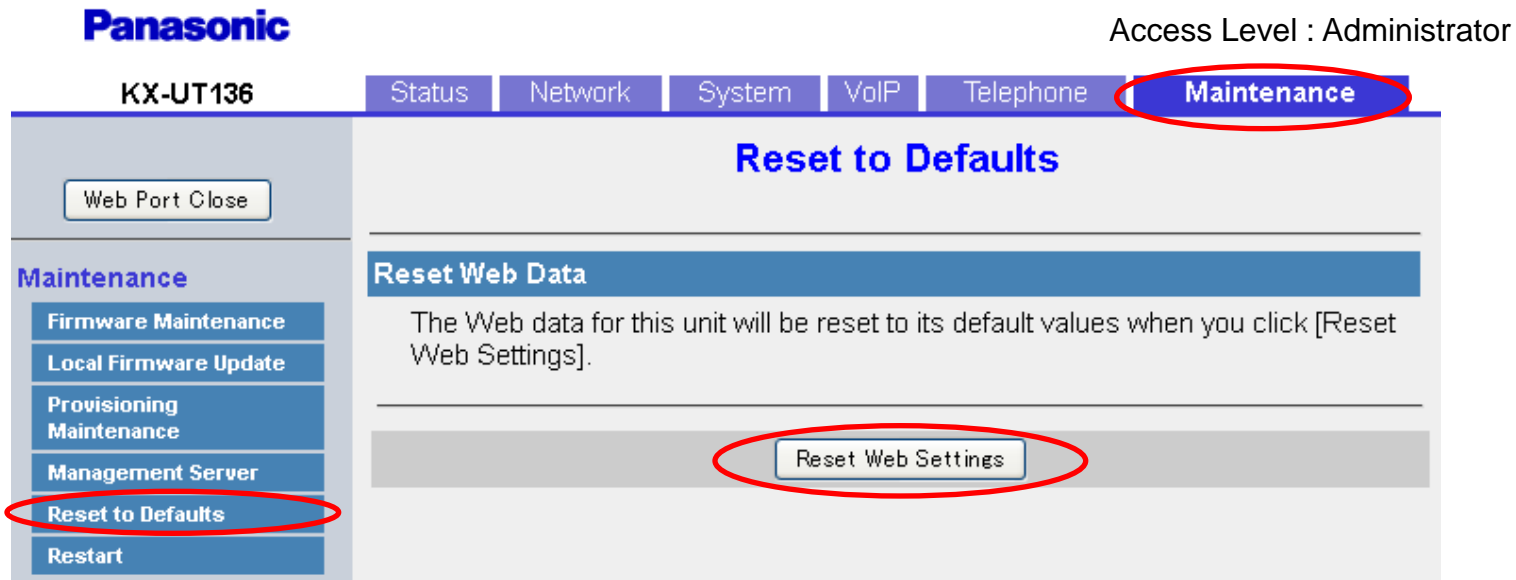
Panasonic

Access Level : Administrator

KX-UT136

Status Network System VoIP Telephone Maintenance

Web Port Close

Maintenance

Firmware Maintenance

Local Firmware Update

Provisioning Maintenance

Management Server

Reset to Defaults

Restart

Reset to Defaults

Reset Web Data

The Web data for this unit will be reset to its default values when you click [Reset Web Settings].

Reset Web Settings